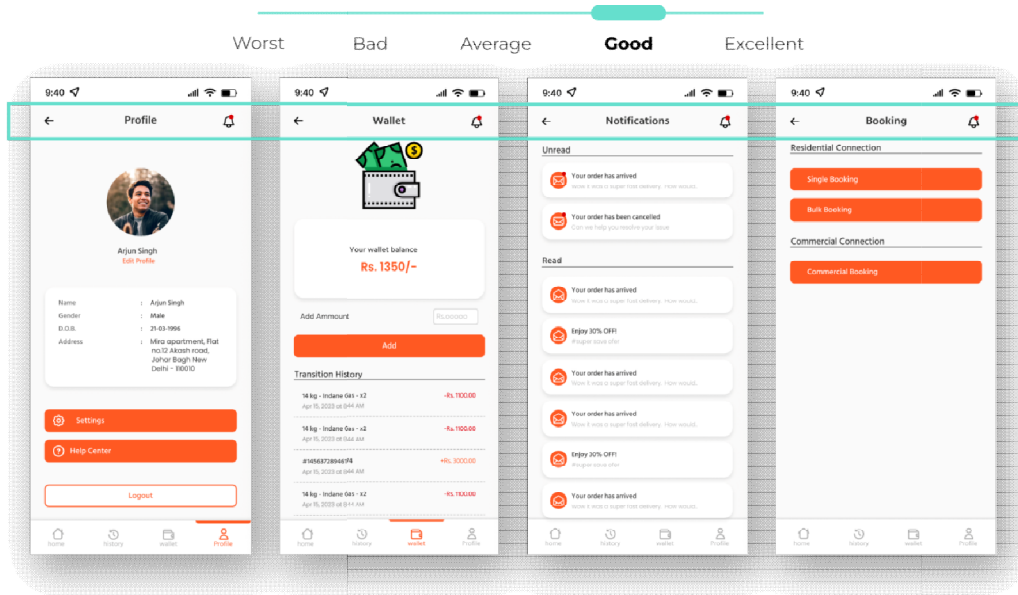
Worst Bad Average **Good** Excellent

9:40

Profile

Arjun Singh
Edit Profile

| | | |
|---|---|---|
| Name | : | Arjun Singh |
| Gender | : | Male |
| D.O.B. | : | 21-03-1996 |
| Address | : | Mira apartment, Flat no.12 Akash road, Johar Bagh New Delhi - 110010 |

Settings

Help Center

Logout

home history wallet Profile

9:40

Wallet

Your wallet balance
Rs. 1350/-

Add Ammount
Rs.00000

Add

Transition History

14 kg - Indane Gas - x2 -Rs. 1100.00
Apr 15, 2023 at 9:44 AM

14 kg - Indane Gas - x2 -Rs. 1100.00
Apr 15, 2023 at 9:44 AM

#14568728946174 +Rs. 3000.00
Apr 15, 2023 at 9:44 AM

14 kg - Indane Gas - x2 -Rs. 1100.00
Apr 15, 2023 at 9:44 AM

home history wallet Profile

9:40

Notifications

Unread

Your order has arrived
Wow it was a super fast delivery. How would...

Your order has been cancelled
Can we help you resolve your issue

Read

Your order has arrived
Wow it was a super fast delivery. How would...

Enjoy 30% OFF!
Hunger souls offer

Your order has arrived
Wow it was a super fast delivery. How would...

Your order has arrived
Wow it was a super fast delivery. How would...

Enjoy 30% OFF!
Hunger souls offer

Your order has arrived
Wow it was a super fast delivery. How would...

home history wallet Profile

9:40

Booking

Residential Connection

Single Booking

Bulk Booking

Commercial Connection

Commercial Booking

home history wallet Profile